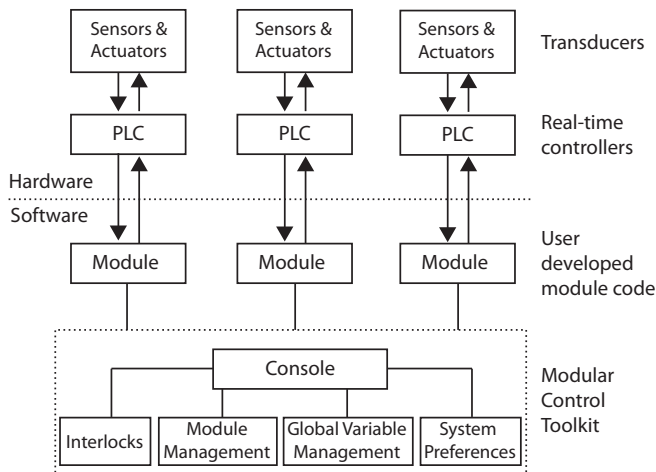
Sensors & Actuators

Sensors & Actuators

Sensors & Actuators

Transducers

PLC

PLC

PLC

Real-time controllers

Hardware

Software

Module

Module

Module

User developed module code

Console

Interlocks

Module Management

Global Variable Management

System Preferences

Modular Control Toolkit